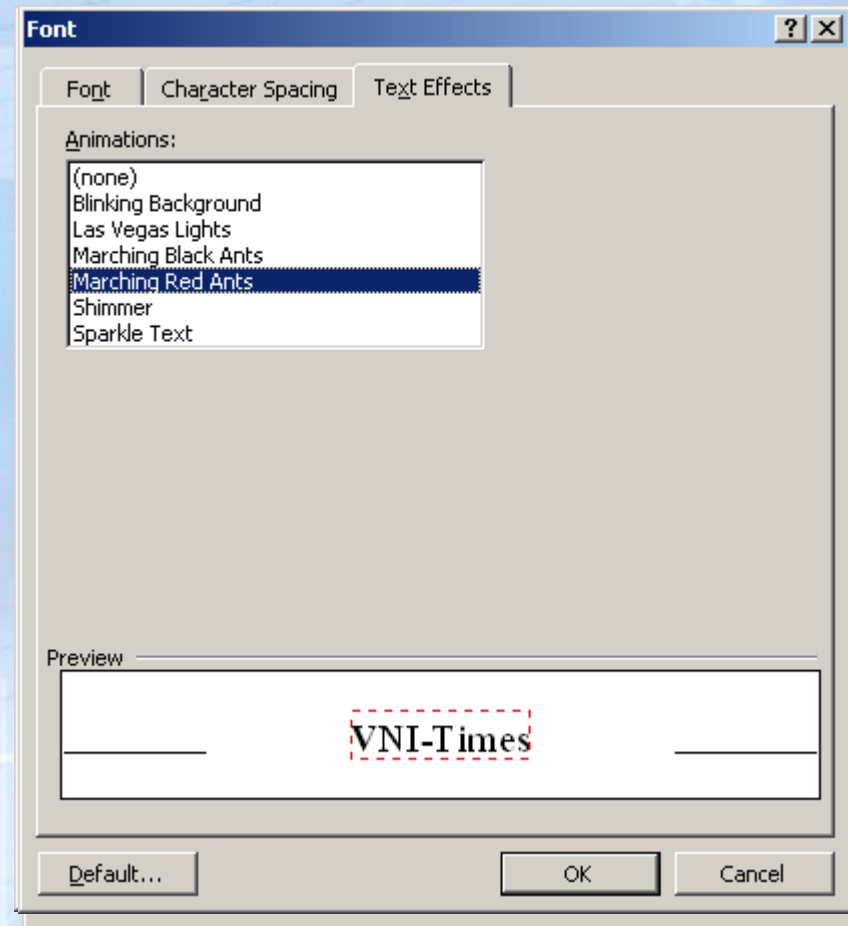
Font

?
X

Font
Character Spacing
Text Effects

Animations:

(none)
Blinking Background
Las Vegas Lights
Marching Black Ants
Marching Red Ants
Shimmer
Sparkle Text

Preview

VNI-Times

Default...
OK
Cancel